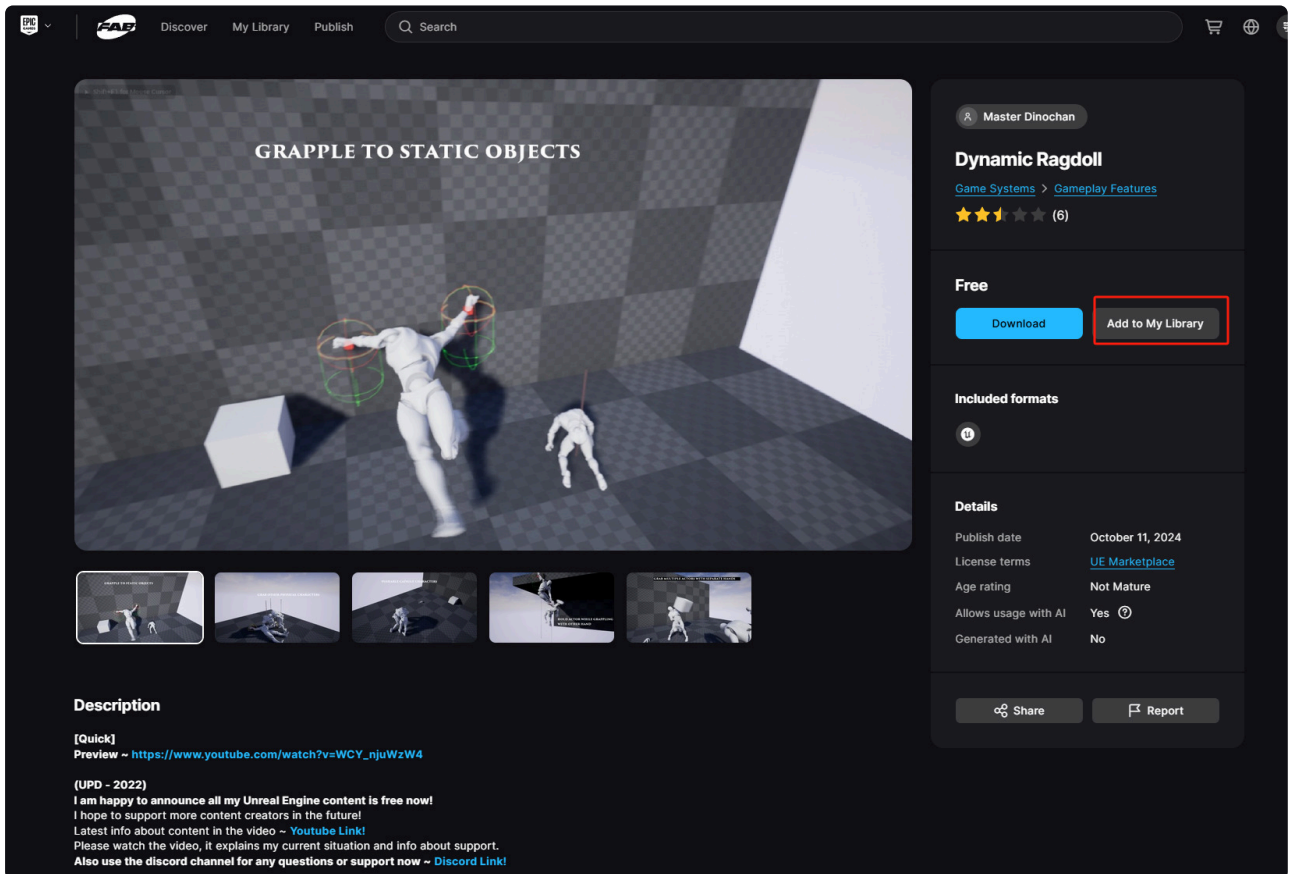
EPIC GAMES FAB Discover My Library Publish Search

GRAPPLE TO STATIC OBJECTS

Master Dinochan

Dynamic Ragdoll

Game Systems > Gameplay Features

(6)

Free

Download

Add to My Library

Included formats

Details

| Publish date | October 11, 2024 |
|---|---|
| License terms | UE Marketplace |
| Age rating | Not Mature |
| Allows usage with AI | Yes |
| Generated with AI | No |

Share

Report

Description

[Quick]
Preview ~ https://www.youtube.com/watch?v=WCY_njuWzW4

(UPD - 2022)
I am happy to announce all my Unreal Engine content is free now!
I hope to support more content creators in the future!
Latest info about content in the video ~ Youtube Link!
Please watch the video, it explains my current situation and info about support.
Also use the discord channel for any questions or support now ~ Discord Link!